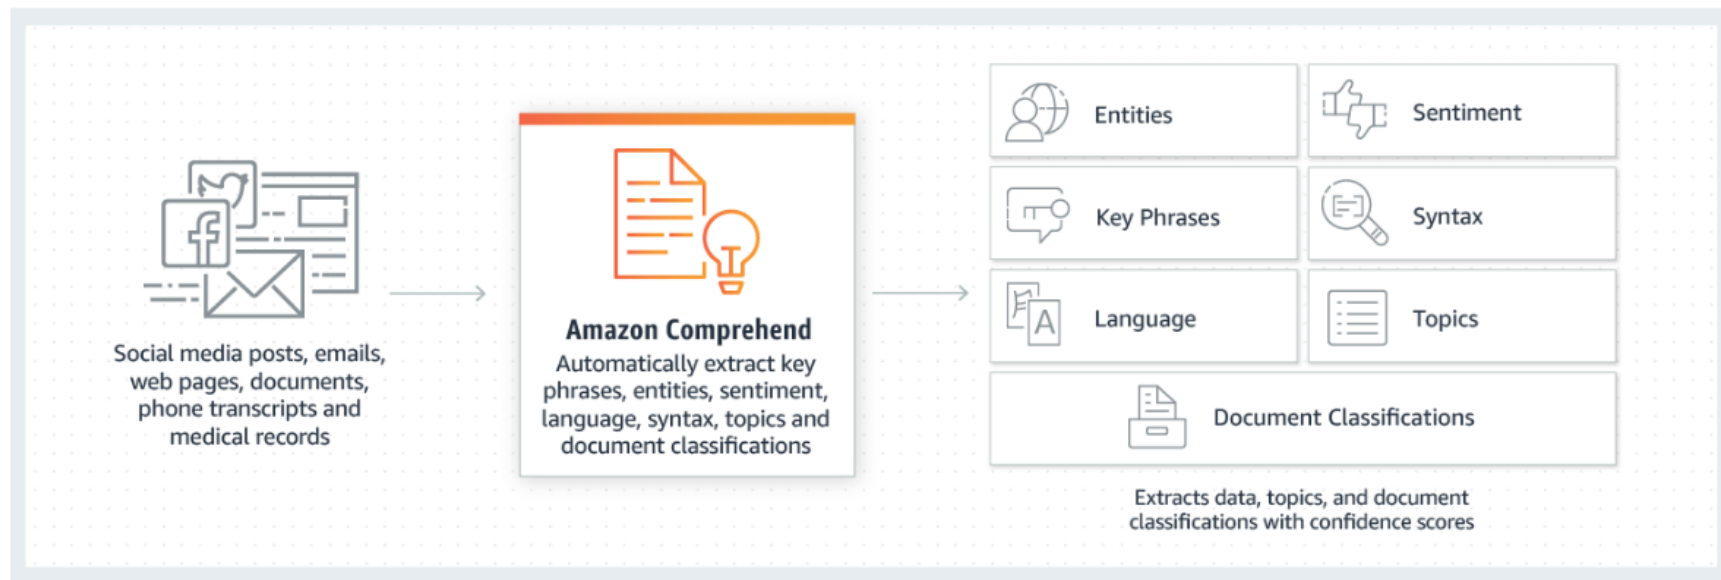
Social media posts, emails, web pages, documents, phone transcripts and medical records

Amazon Comprehend
Automatically extract key phrases, entities, sentiment, language, syntax, topics and document classifications

Entities

Sentiment

Key Phrases

Syntax

Language

Topics

Document Classifications

Extracts data, topics, and document classifications with confidence scores